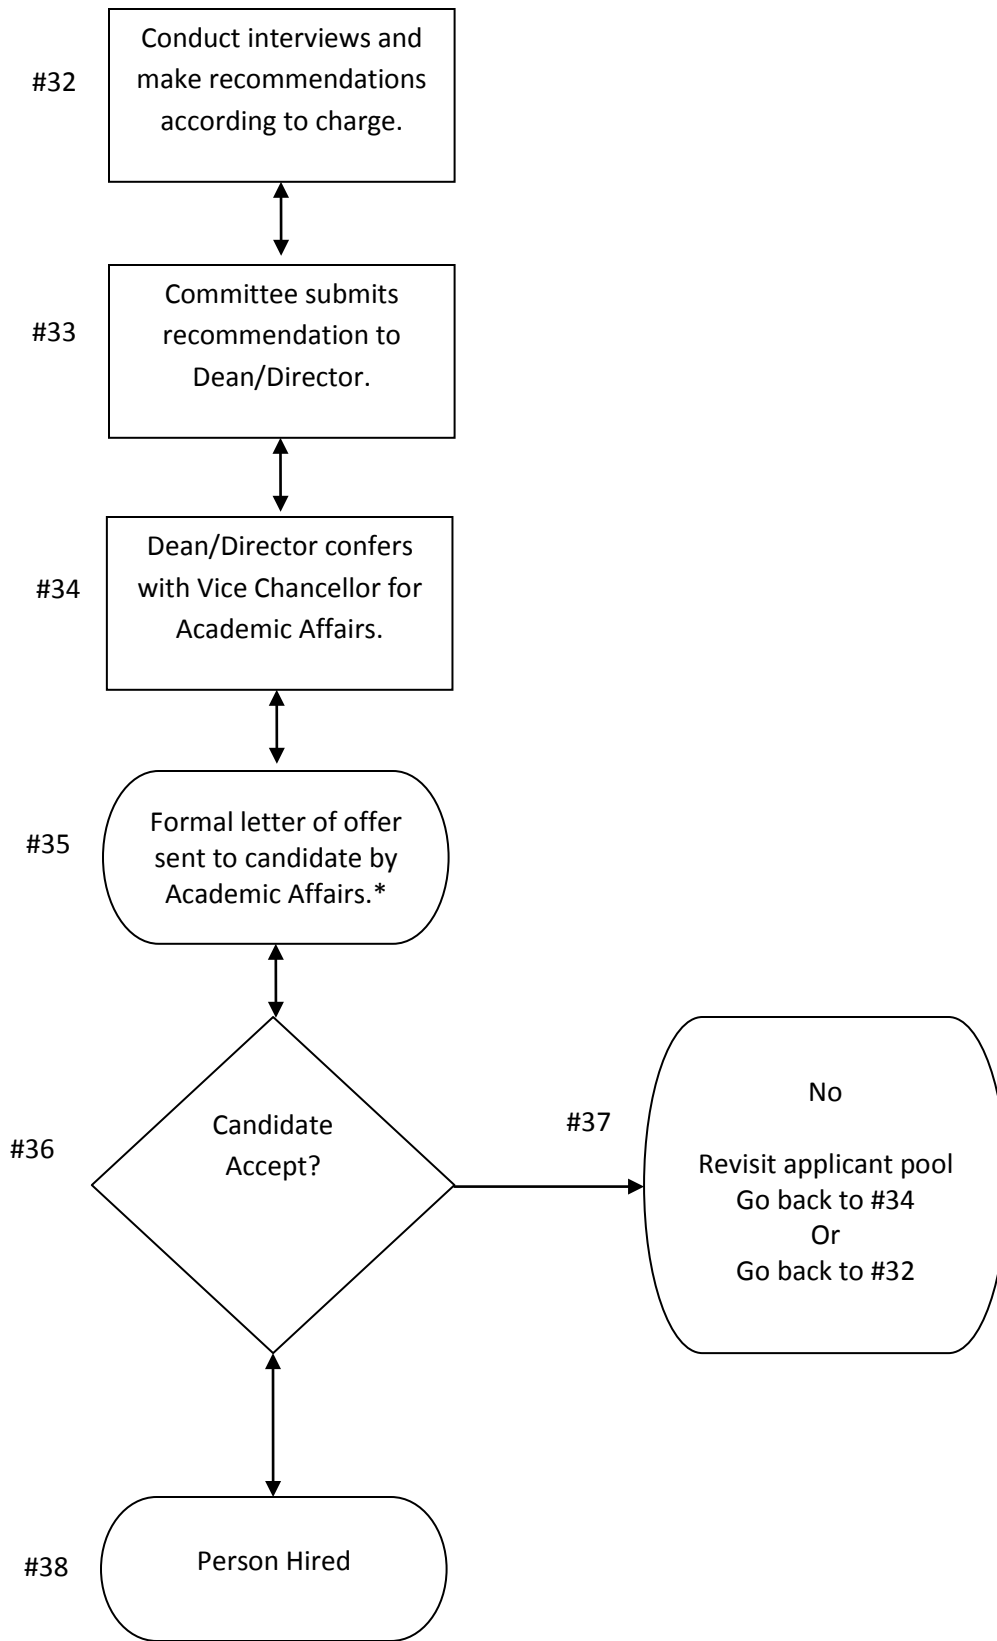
#32

Conduct interviews and make recommendations according to charge.

#33

Committee submits recommendation to Dean/Director.

#34

Dean/Director confers with Vice Chancellor for Academic Affairs.

#35

Formal letter of offer sent to candidate by Academic Affairs.*

#36

Candidate Accept?

#37

No

Revisit applicant pool
Go back to #34
Or
Go back to #32

#38

Person Hired